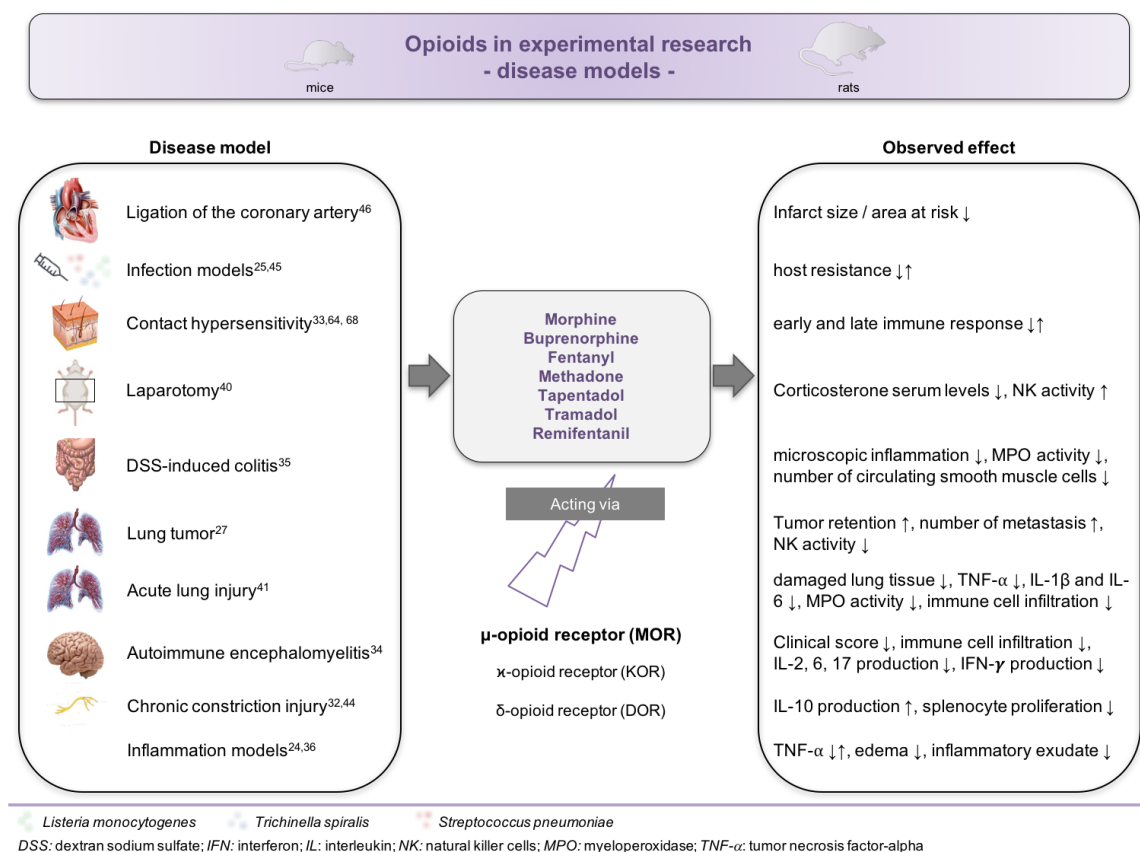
mice

Opioids in experimental research
- disease models -

rats

Disease model

Ligation of the coronary artery$^{46}$

Infection models$^{25,45}$

Contact hypersensitivity$^{33,64, 68}$

Laparotomy$^{40}$

DSS-induced colitis$^{35}$

Lung tumor$^{27}$

Acute lung injury$^{41}$

Autoimmune encephalomyelitis$^{34}$

Chronic constriction injury$^{32,44}$

Inflammation models$^{24,36}$

Morphine
Buprenorphine
Fentanyl
Methadone
Tapentadol
Tramadol
Remifentanil

Acting via

μ-opioid receptor (MOR)

ϰ-opioid receptor (KOR)

δ-opioid receptor (DOR)

Observed effect

Infarct size / area at risk ↓

host resistance ↓↑

early and late immune response ↓↑

Corticosterone serum levels ↓, NK activity ↑

microscopic inflammation ↓, MPO activity ↓, number of circulating smooth muscle cells ↓

Tumor retention ↑, number of metastasis ↑, NK activity ↓

damaged lung tissue ↓, TNF-α ↓, IL-1β and IL-6 ↓, MPO activity ↓, immune cell infiltration ↓

Clinical score ↓, immune cell infiltration ↓, IL-2, 6, 17 production ↓, IFN-γ production ↓

IL-10 production ↑, splenocyte proliferation ↓

TNF-α ↓↑, edema ↓, inflammatory exudate ↓

Listeria monocytogenes Trichinella spiralis Streptococcus pneumoniae

DSS: dextran sodium sulfate; IFN: interferon; IL: interleukin; NK: natural killer cells; MPO: myeloperoxidase; TNF-α: tumor necrosis factor-alpha